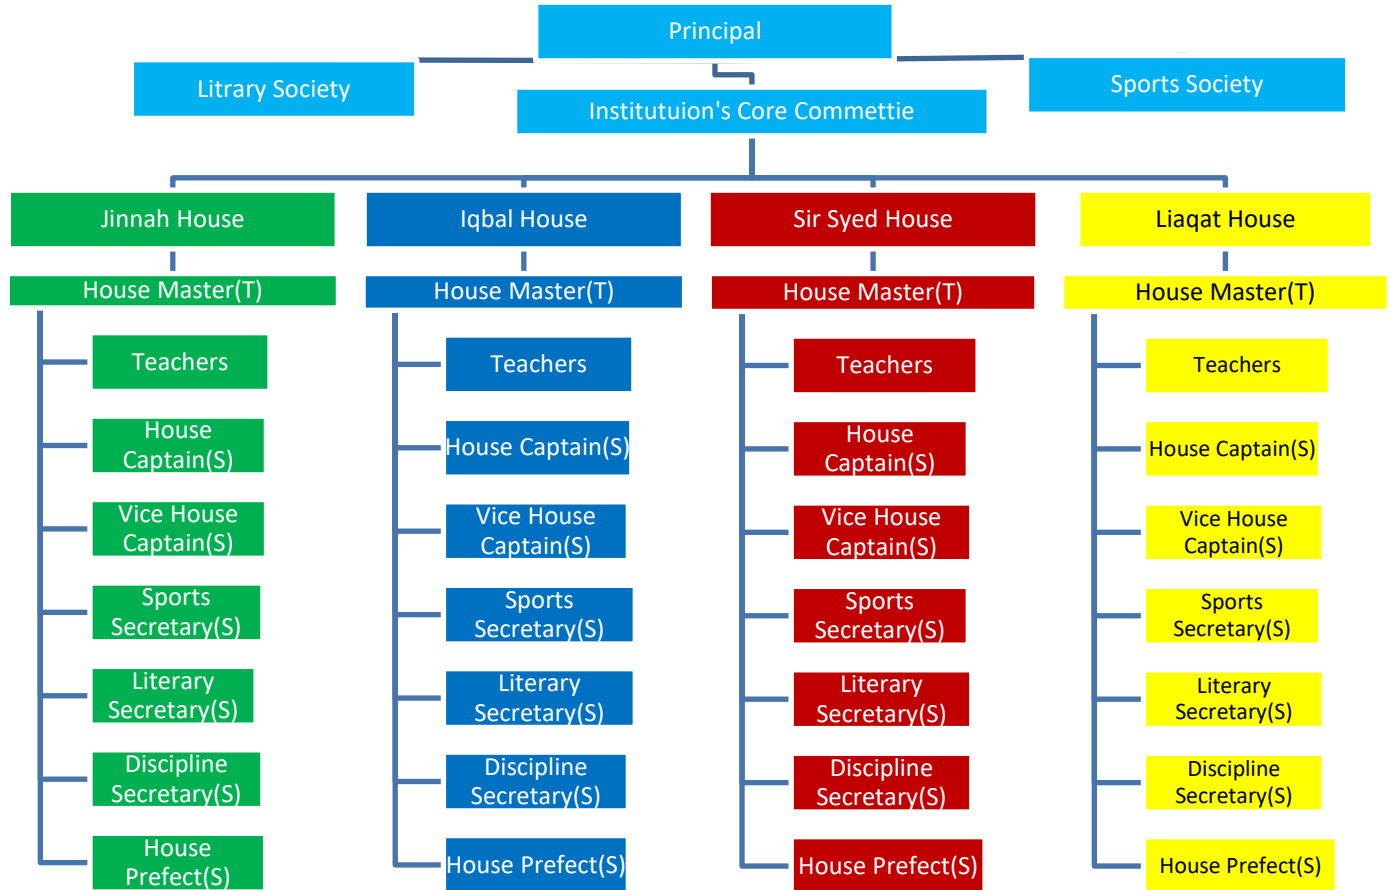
Principal

Litrary Society

Institutuion's Core Commettie

Sports Society

Jinnah House

House Master(T)

Teachers

House Captain(S)

Vice House Captain(S)

Sports Secretary(S)

Literary Secretary(S)

Discipline Secretary(S)

House Prefect(S)

Iqbal House

House Master(T)

Teachers

House Captain(S)

Vice House Captain(S)

Sports Secretary(S)

Literary Secretary(S)

Discipline Secretary(S)

House Prefect(S)

Sir Syed House

House Master(T)

Teachers

House Captain(S)

Vice House Captain(S)

Sports Secretary(S)

Literary Secretary(S)

Discipline Secretary(S)

House Prefect(S)

Liaqat House

House Master(T)

Teachers

House Captain(S)

Vice House Captain(S)

Sports Secretary(S)

Literary Secretary(S)

Discipline Secretary(S)

House Prefect(S)